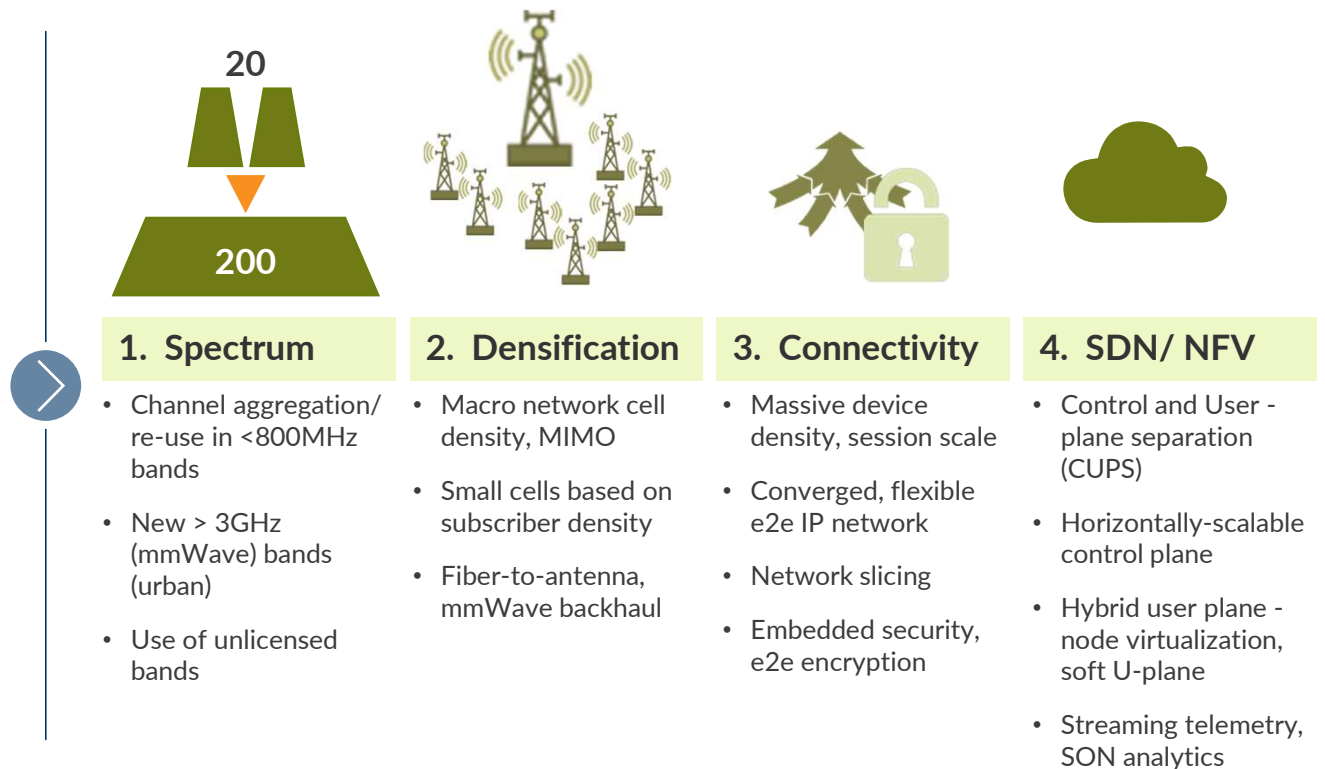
20

200

1. Spectrum

- Channel aggregation/ re-use in <800MHz bands
- New > 3GHz (mmWave) bands (urban)
- Use of unlicensed bands

2. Densification

- Macro network cell density, MIMO
- Small cells based on subscriber density
- Fiber-to-antenna, mmWave backhaul

3. Connectivity

- Massive device density, session scale
- Converged, flexible e2e IP network
- Network slicing
- Embedded security, e2e encryption

4. SDN/ NFV

- Control and User - plane separation (CUPS)
- Horizontally-scalable control plane
- Hybrid user plane - node virtualization, soft U-plane
- Streaming telemetry, SON analytics